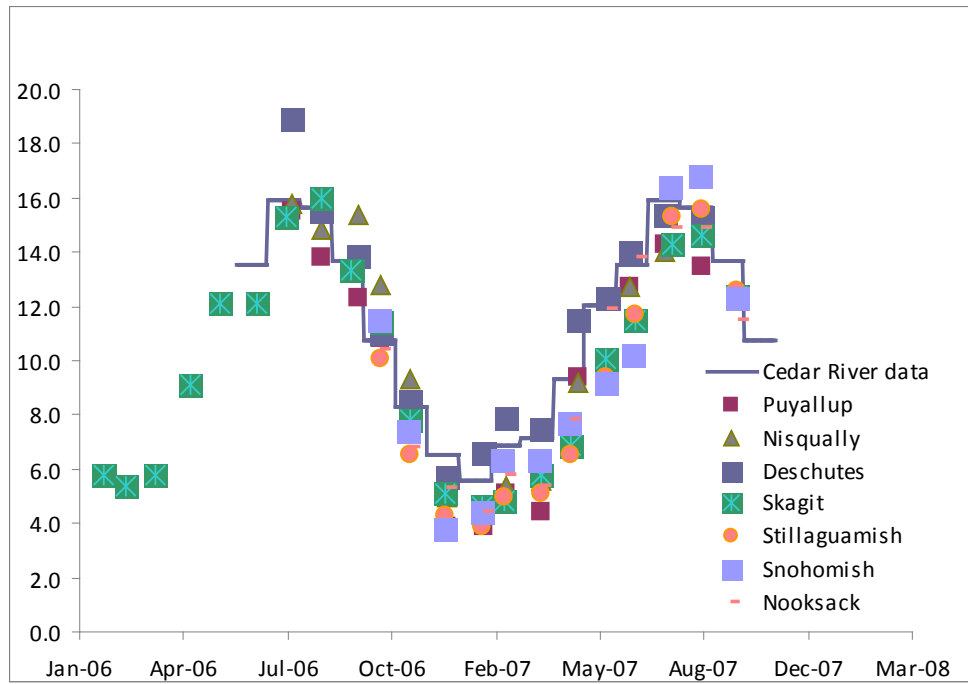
20.0
18.0
16.0
14.0
12.0
10.0
8.0
6.0
4.0
2.0
0.0

Jan-06 Apr-06 Jul-06 Oct-06 Feb-07 May-07 Aug-07 Dec-07 Mar-08

Cedar River data
Puyallup
Nisqually
Deschutes
Skagit
Stillaguamish
Snohomish
Nooksack